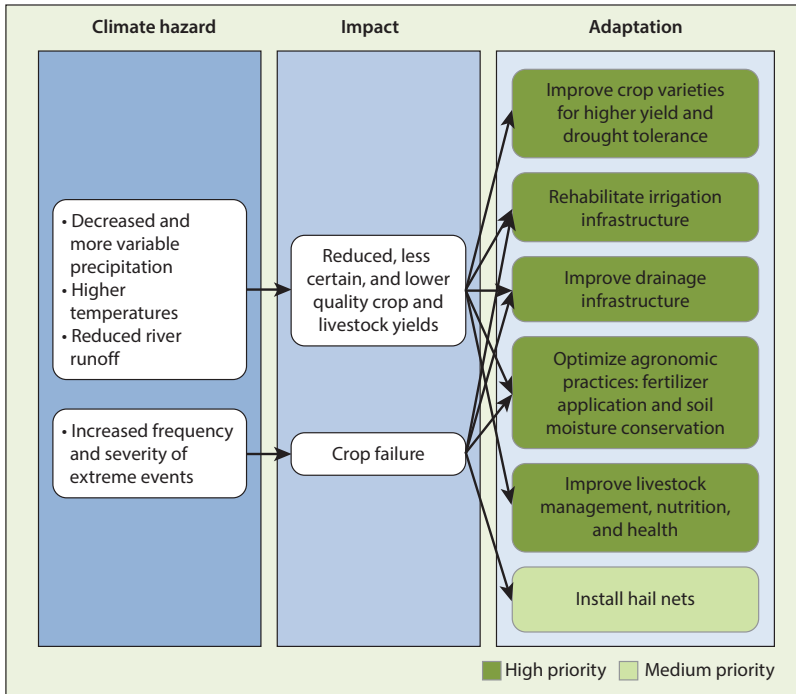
Climate hazard

Impact

Adaptation

• Decreased and more variable precipitation
• Higher temperatures
• Reduced river runoff

• Increased frequency and severity of extreme events

Reduced, less certain, and lower quality crop and livestock yields

Crop failure

Improve crop varieties for higher yield and drought tolerance

Rehabilitate irrigation infrastructure

Improve drainage infrastructure

Optimize agronomic practices: fertilizer application and soil moisture conservation

Improve livestock management, nutrition, and health

Install hail nets

High priority
Medium priority